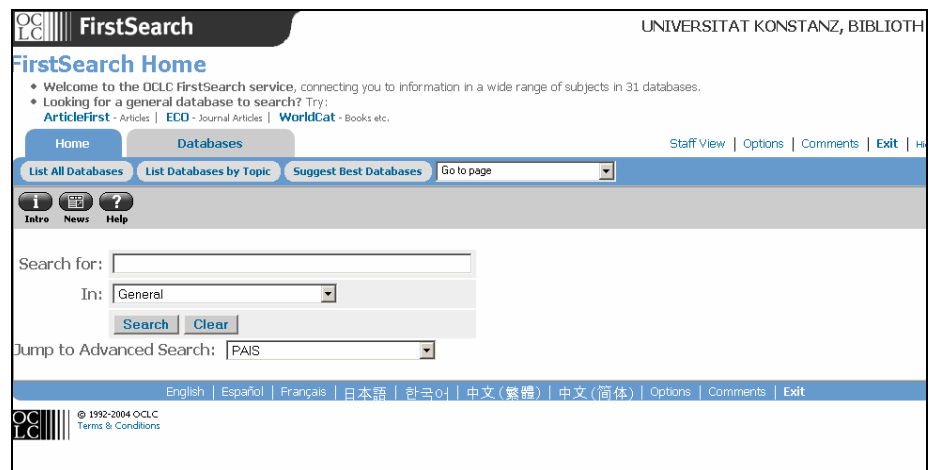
OCLC FirstSearch

UNIVERSITAT KONSTANZ, BIBLIOTH

FirstSearch Home

• Welcome to the OCLC FirstSearch service, connecting you to information in a wide range of subjects in 31 databases.
• Looking for a general database to search? Try:
ArticleFirst - Articles | ECO - Journal Articles | WorldCat - Books etc.

Home | Databases

Staff View | Options | Comments | Exit | Hi

List All Databases | List Databases by Topic | Suggest Best Databases | Go to page

Intro News Help

Search for:

In: General

Search Clear

Jump to Advanced Search: PAIS

English | Español | Français | 日本語 | 한국어 | 中文(繁體) | 中文(简体) | Options | Comments | Exit

OCLC © 1992-2004 OCLC
Terms & Conditions